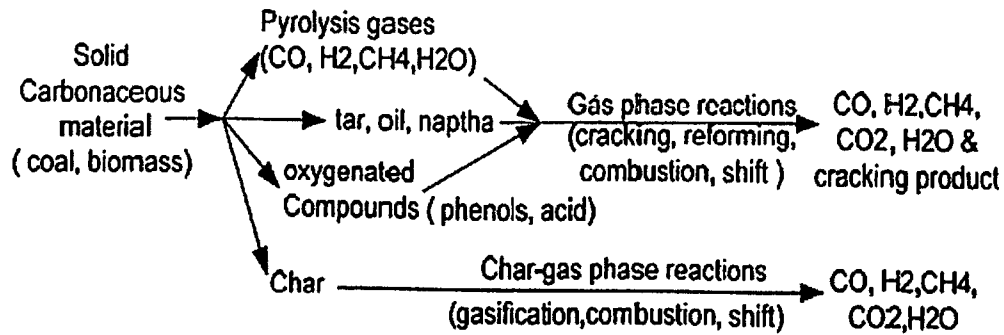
Solid Carbonaceous material ( coal, biomass)

Pyrolysis gases (CO, H2,CH4,H2O)

tar, oil, naptha

oxygenated Compounds ( phenols, acid)

Char

Gas phase reactions (cracking, reforming, combustion, shift )

CO, H2,CH4, CO2, H2O & cracking product

Char-gas phase reactions (gasification,combustion, shift)

CO, H2,CH4, CO2,H2O